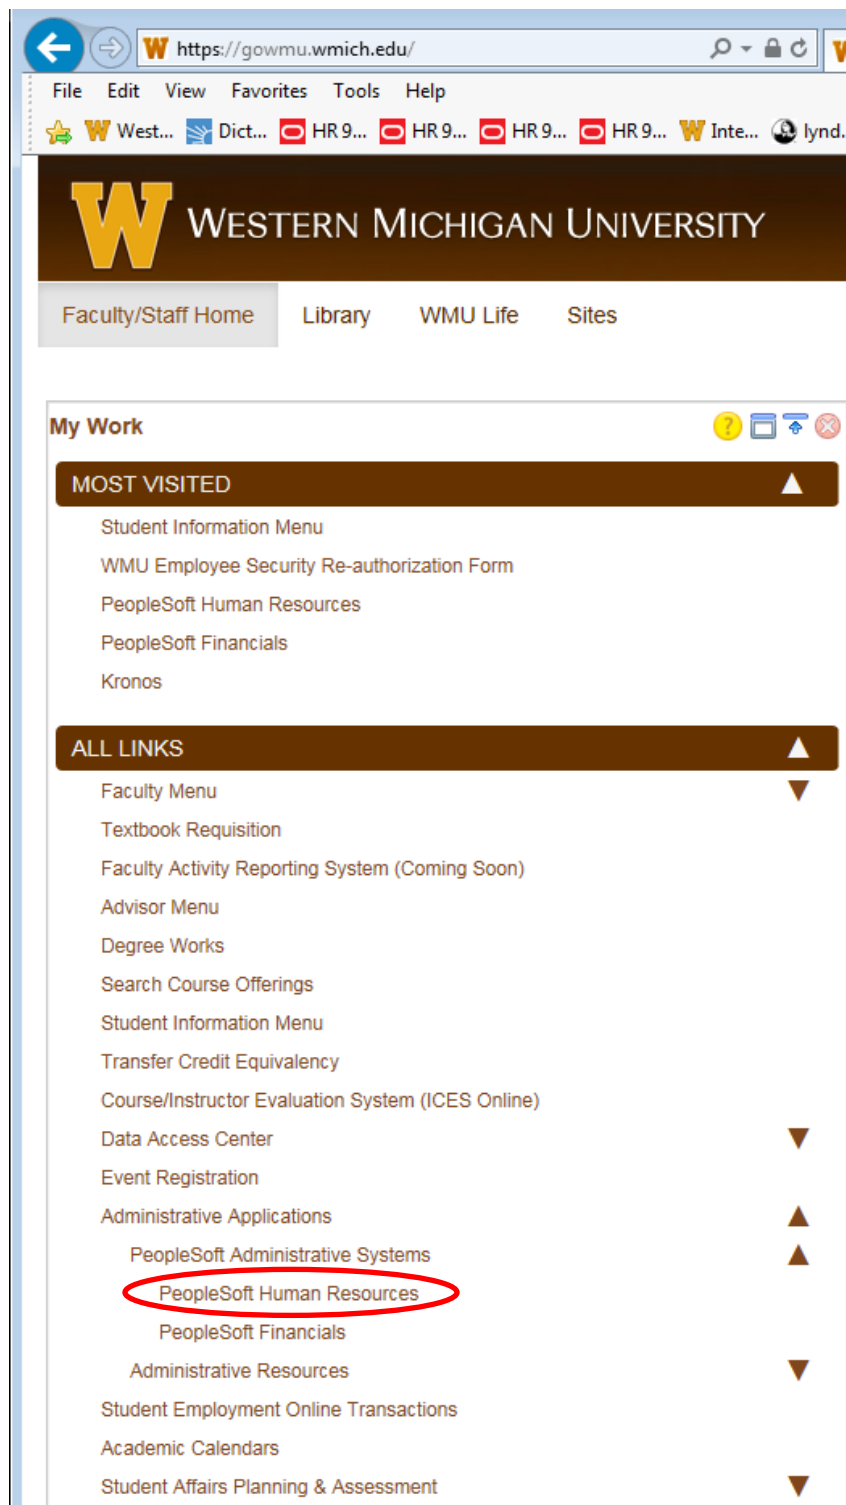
https://gowmu.wmich.edu/

File Edit View Favorites Tools Help

West... Dict... HR 9... HR 9... HR 9... HR 9... Inte... lynd...

WESTERN MICHIGAN UNIVERSITY

Faculty/Staff Home Library WMU Life Sites

My Work

MOST VISITED

Student Information Menu
WMU Employee Security Re-authorization Form
PeopleSoft Human Resources
PeopleSoft Financials
Kronos

ALL LINKS

Faculty Menu
Textbook Requisition
Faculty Activity Reporting System (Coming Soon)
Advisor Menu
Degree Works
Search Course Offerings
Student Information Menu
Transfer Credit Equivalency
Course/Instructor Evaluation System (ICES Online)
Data Access Center
Event Registration
Administrative Applications
PeopleSoft Administrative Systems
PeopleSoft Human Resources
PeopleSoft Financials
Administrative Resources
Student Employment Online Transactions
Academic Calendars
Student Affairs Planning & Assessment